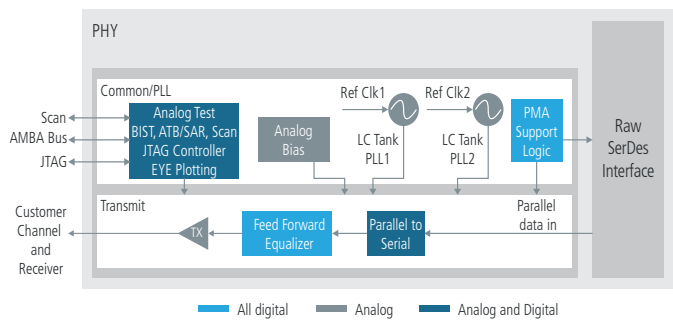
PHY

Common/PLL

Scan
AMBA Bus
JTAG

Analog Test
BIST, ATB/SAR, Scan
JTAG Controller
EYE Plotting

Analog Bias

Ref Clk1
LC Tank PLL1

Ref Clk2
LC Tank PLL2

PMA Support Logic

Raw SerDes Interface

Transmit

Customer Channel and Receiver

TX

Feed Forward Equalizer

Parallel to Serial

Parallel data in

All digital
Analog
Analog and Digital